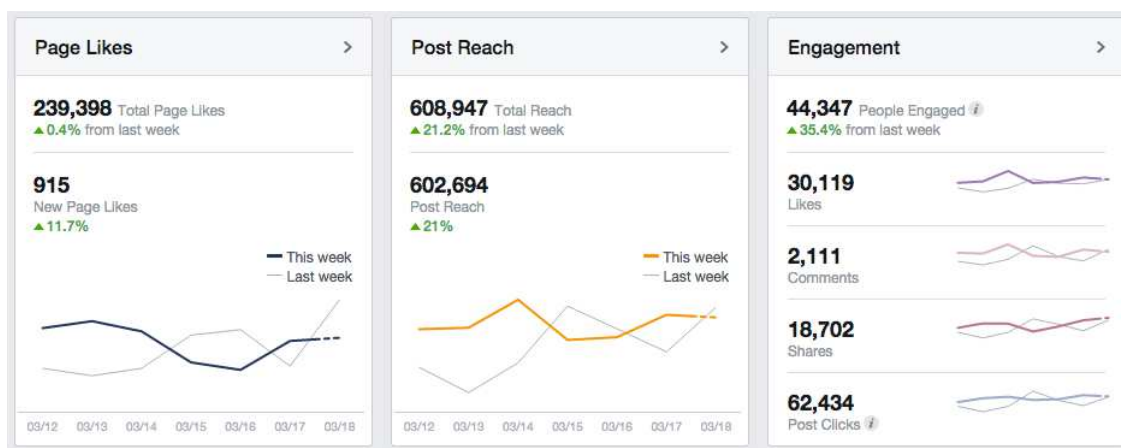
Page Likes >

239,398 Total Page Likes
▲0.4% from last week

915
New Page Likes
▲11.7%

— This week
— Last week

03/12 03/13 03/14 03/15 03/16 03/17 03/18

Post Reach >

608,947 Total Reach
▲21.2% from last week

602,694
Post Reach
▲21%

— This week
— Last week

03/12 03/13 03/14 03/15 03/16 03/17 03/18

Engagement >

44,347 People Engaged
▲35.4% from last week

30,119
Likes

2,111
Comments

18,702
Shares

62,434
Post Clicks